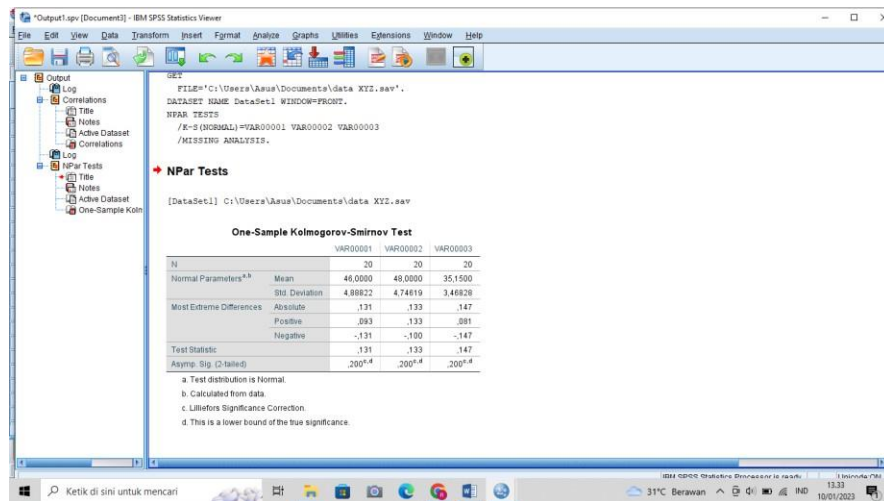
*Output1.spv [Document3] - IBM SPSS Statistics Viewer

File Edit View Data Transform Insert Format Analyze Graphs Utilities Extensions Window Help

Output
Log
Correlations
Title
Notes
Active Dataset
Correlations
Log
NPar Tests
Title
Notes
Active Dataset
One-Sample Kolm

GET
FILE='C:\Users\Asus\Documents\data XYZ.sav'.
DATASET NAME DataSet1 WINDOW=FRONT.
NPAR TESTS
/K-S(NORMAL)=VAR00001 VAR00002 VAR00003
/MISSING ANALYSIS.

NPar Tests

[DataSet1] C:\Users\Asus\Documents\data XYZ.sav

One-Sample Kolmogorov-Smirnov Test

| | | VAR00001 | VAR00002 | VAR00003 |
|---|---|---|---|---|
| N | | 20 | 20 | 20 |
| Normal Parameters$^{a,b}$ | Mean | 46,0000 | 48,0000 | 35,1500 |
| | Std. Deviation | 4,88822 | 4,74619 | 3,46828 |
| Most Extreme Differences | Absolute | ,131 | ,133 | ,147 |
| | Positive | ,093 | ,133 | ,081 |
| | Negative | -,131 | -,100 | -,147 |
| Test Statistic | | ,131 | ,133 | ,147 |
| Asymp. Sig. (2-tailed) | | ,200$^{c,d}$ | ,200$^{c,d}$ | ,200$^{c,d}$ |

a. Test distribution is Normal.
b. Calculated from data.
c. Lilliefors Significance Correction.
d. This is a lower bound of the true significance.

IBM SPSS Statistics Processor is ready   Unicode:ON

Ketik di sini untuk mencari   31°C Berawan   IND   13.33 10/01/2023